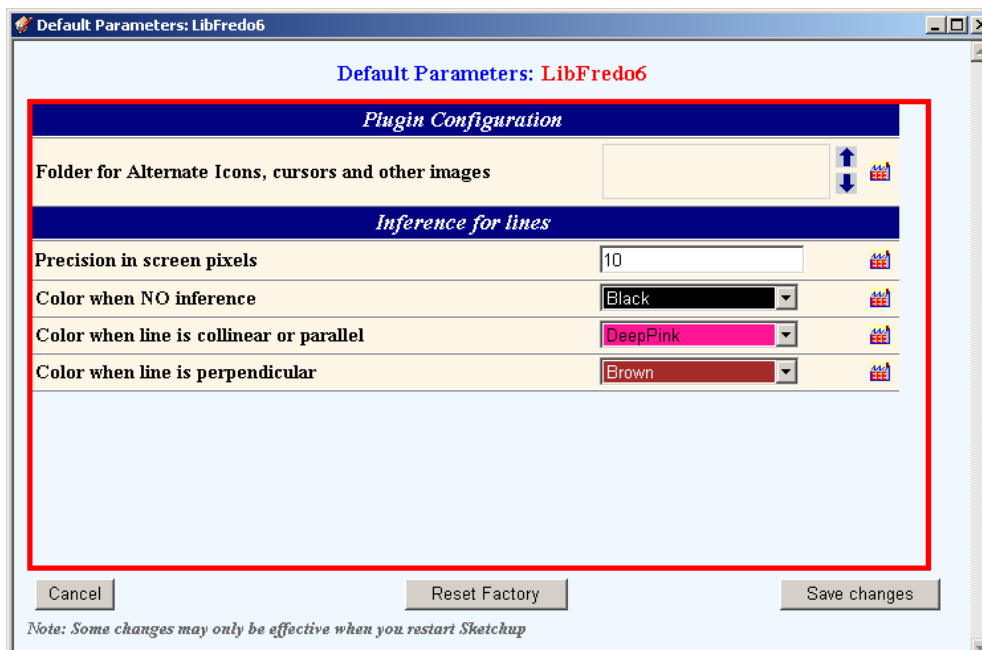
Default Parameters: LibFredo6

Default Parameters: LibFredo6

Plugin Configuration

| | |
|---|---|
| Folder for Alternate Icons, cursors and other images | |

Inference for lines

| | |
|---|---|
| Precision in screen pixels | 10 |
| Color when NO inference | Black |
| Color when line is collinear or parallel | DeepPink |
| Color when line is perpendicular | Brown |

Cancel Reset Factory Save changes

Note: Some changes may only be effective when you restart Sketchup